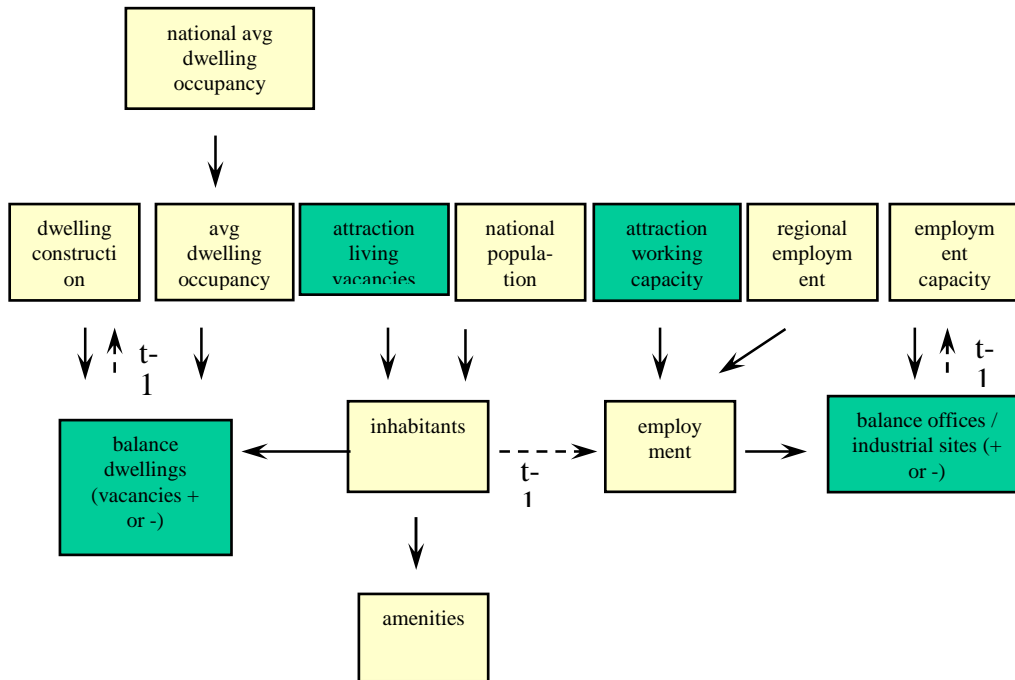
national avg dwelling occupancy

dwelling construction

avg dwelling occupancy

attraction living vacancies

national population

attraction working capacity

regional employment

employment capacity

t-1

t-1

balance dwellings (vacancies + or -)

inhabitants

t-1

employment

balance offices / industrial sites (+ or -)

amenities